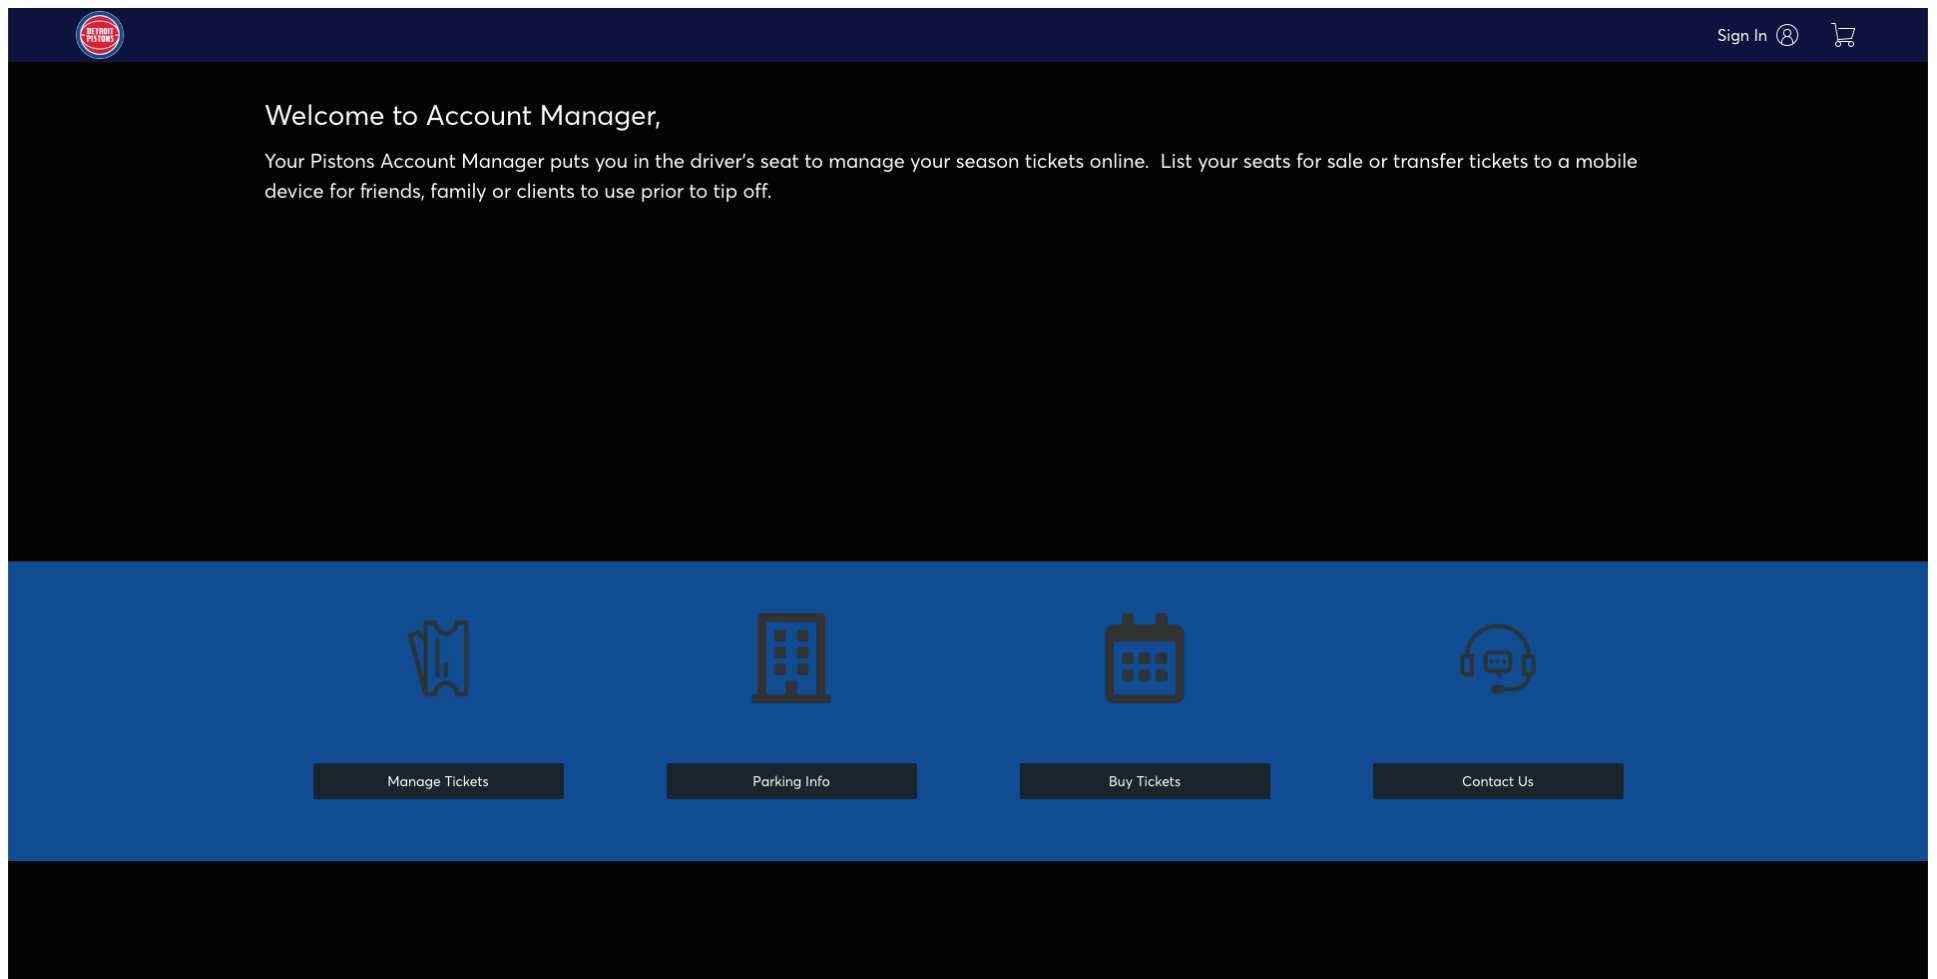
DETROIT PISTONS

Sign In

Welcome to Account Manager,

Your Pistons Account Manager puts you in the driver's seat to manage your season tickets online. List your seats for sale or transfer tickets to a mobile device for friends, family or clients to use prior to tip off.

Manage Tickets

Parking Info

Buy Tickets

Contact Us